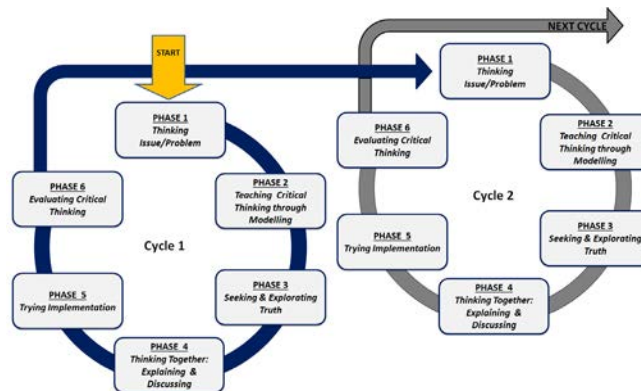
START

NEXT CYCLE

PHASE 1
Thinking Issue/Problem

PHASE 2
Teaching Critical Thinking through Modelling

PHASE 3
Seeking & Explorating Truth

PHASE 4
Thinking Together: Explaining & Discussing

PHASE 5
Trying Implementation

PHASE 6
Evaluating Critical Thinking

Cycle 1

PHASE 1
Thinking Issue/Problem

PHASE 2
Teaching Critical Thinking through Modelling

PHASE 3
Seeking & Explorating Truth

PHASE 4
Thinking Together: Explaining & Discussing

PHASE 5
Trying Implementation

PHASE 6
Evaluating Critical Thinking

Cycle 2